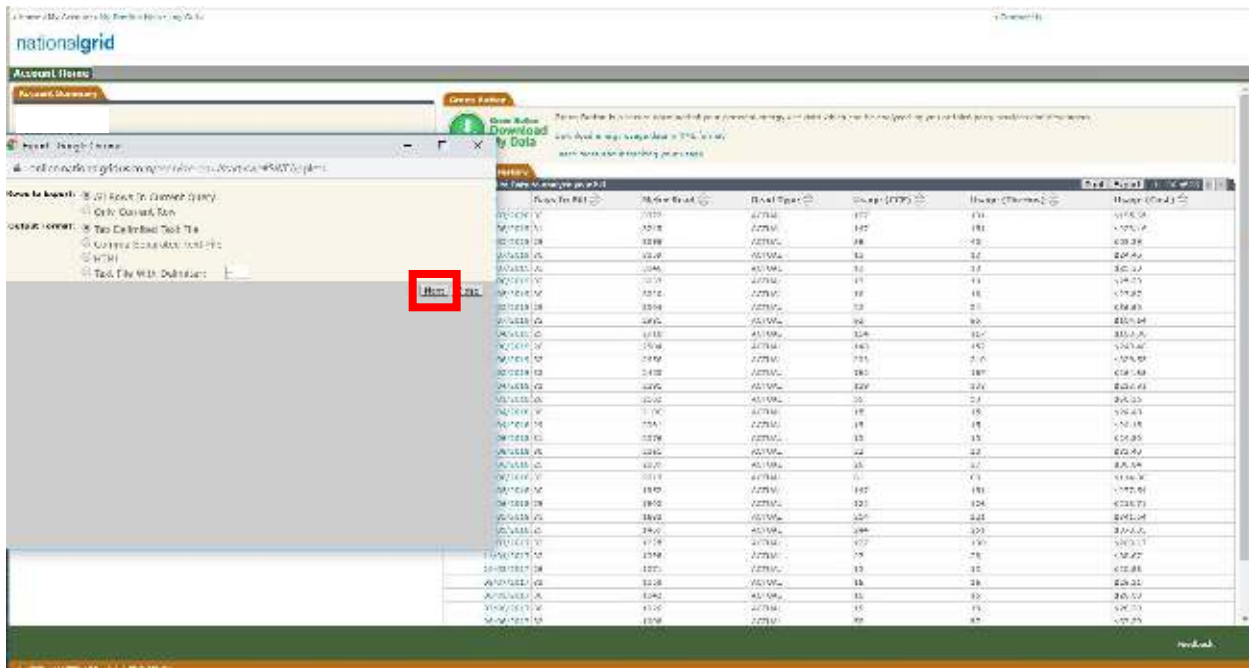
nationalgrid

Account Home

Account Summary

Green Button

Download My Data

Export

Rows to Export: All Rows In Current Query
Only Current Row

Output Format: Tab Delimited Text File
Comma Separated Text File
HTML
Text File With Delimiter:

Next

Days To Bill
Meter Read
Read Type
Usage (CCF)
Usage (Therms)
Usage (Cost)

ACTUAL

Feedback